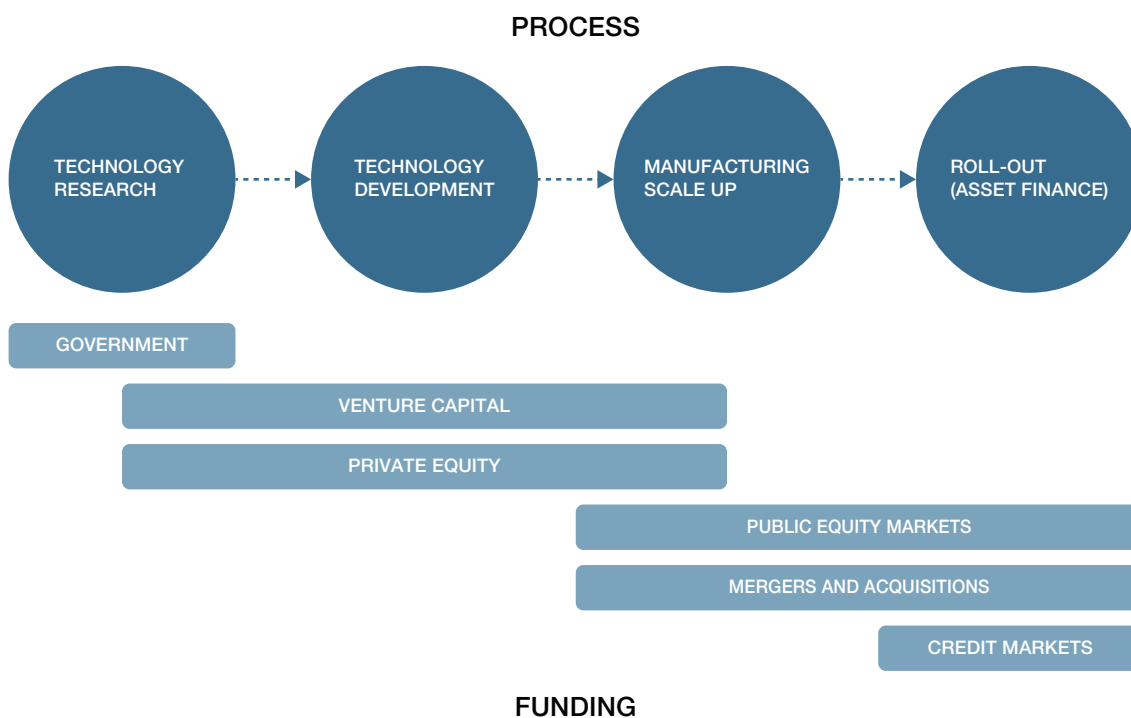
PROCESS

TECHNOLOGY RESEARCH

TECHNOLOGY DEVELOPMENT

MANUFACTURING SCALE UP

ROLL-OUT (ASSET FINANCE)

GOVERNMENT

VENTURE CAPITAL

PRIVATE EQUITY

PUBLIC EQUITY MARKETS

MERGERS AND ACQUISITIONS

CREDIT MARKETS

FUNDING